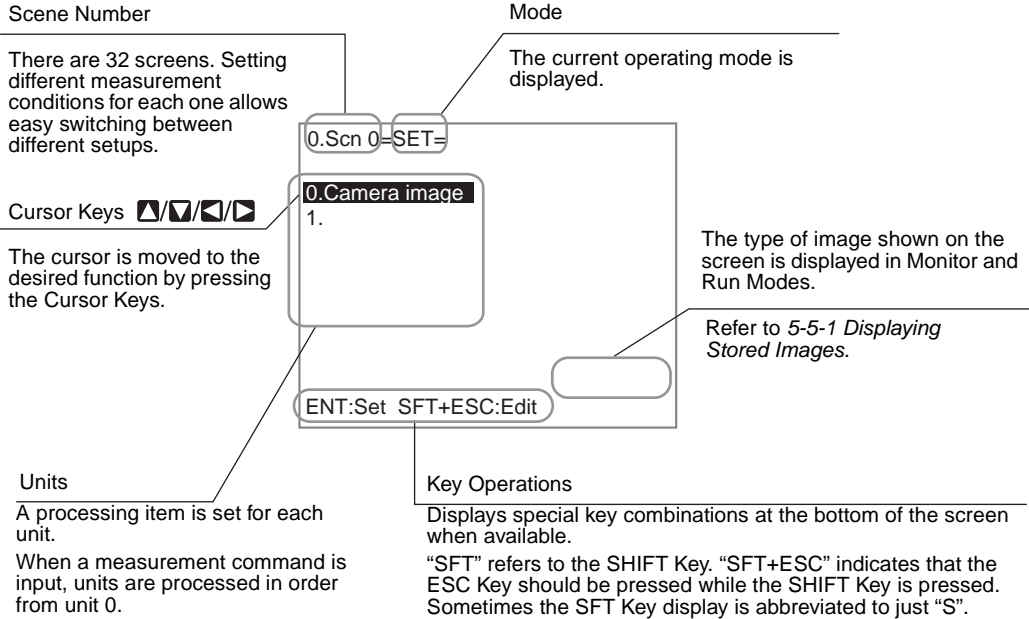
Scene Number

There are 32 screens. Setting different measurement conditions for each one allows easy switching between different setups.

Mode

The current operating mode is displayed.

0.Scn 0=SET=

0.Camera image
1.

Cursor Keys ▲/▼/◀/▶

The cursor is moved to the desired function by pressing the Cursor Keys.

The type of image shown on the screen is displayed in Monitor and Run Modes.

Refer to *5-5-1 Displaying Stored Images*.

ENT:Set SFT+ESC:Edit

Units

A processing item is set for each unit.

When a measurement command is input, units are processed in order from unit 0.

Key Operations

Displays special key combinations at the bottom of the screen when available.

"SFT" refers to the SHIFT Key. "SFT+ESC" indicates that the ESC Key should be pressed while the SHIFT Key is pressed. Sometimes the SFT Key display is abbreviated to just "S".